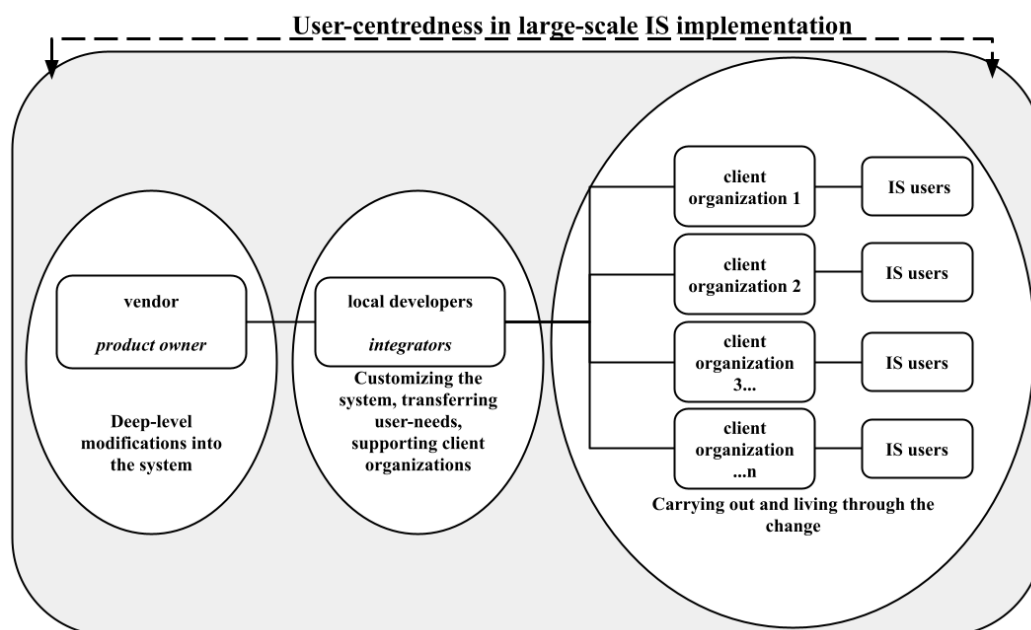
User-centredness in large-scale IS implementation

vendor

*product owner*

Deep-level modifications into the system

local developers

*integrators*

Customizing the system, transferring user-needs, supporting client organizations

client organization 1

IS users

client organization 2

IS users

client organization 3...

IS users

client organization ...n

IS users

Carrying out and living through the change